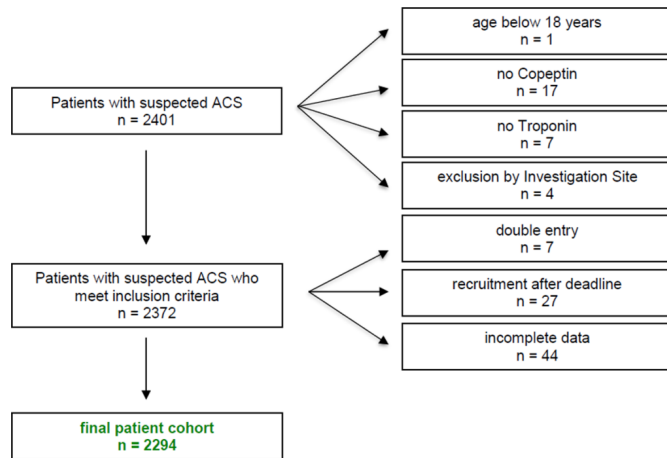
Patients with suspected ACS
n = 2401

age below 18 years
n = 1

no Copeptin
n = 17

no Troponin
n = 7

exclusion by Investigation Site
n = 4

Patients with suspected ACS who meet inclusion criteria
n = 2372

double entry
n = 7

recruitment after deadline
n = 27

incomplete data
n = 44

final patient cohort
n = 2294